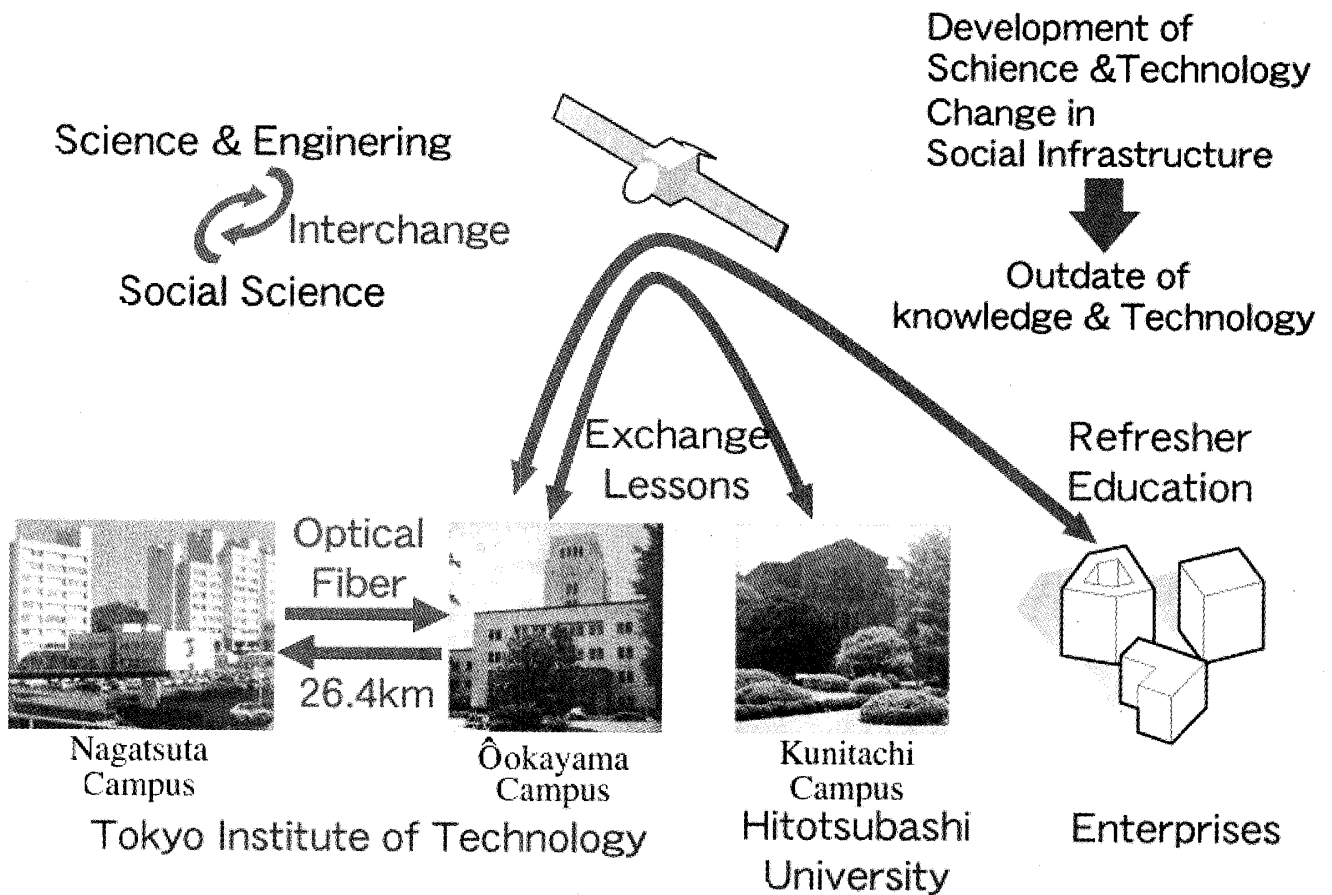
Development of Schience &Technology Change in Social Infrastructure

Science & Enginering

Interchange

Social Science

Outdate of knowledge & Technology

Exchange Lessons

Refresher Education

Optical Fiber

26.4km

Nagatsuta Campus

Ôokayama Campus

Kunitachi Campus

Tokyo Institute of Technology

Hitotsubashi University

Enterprises